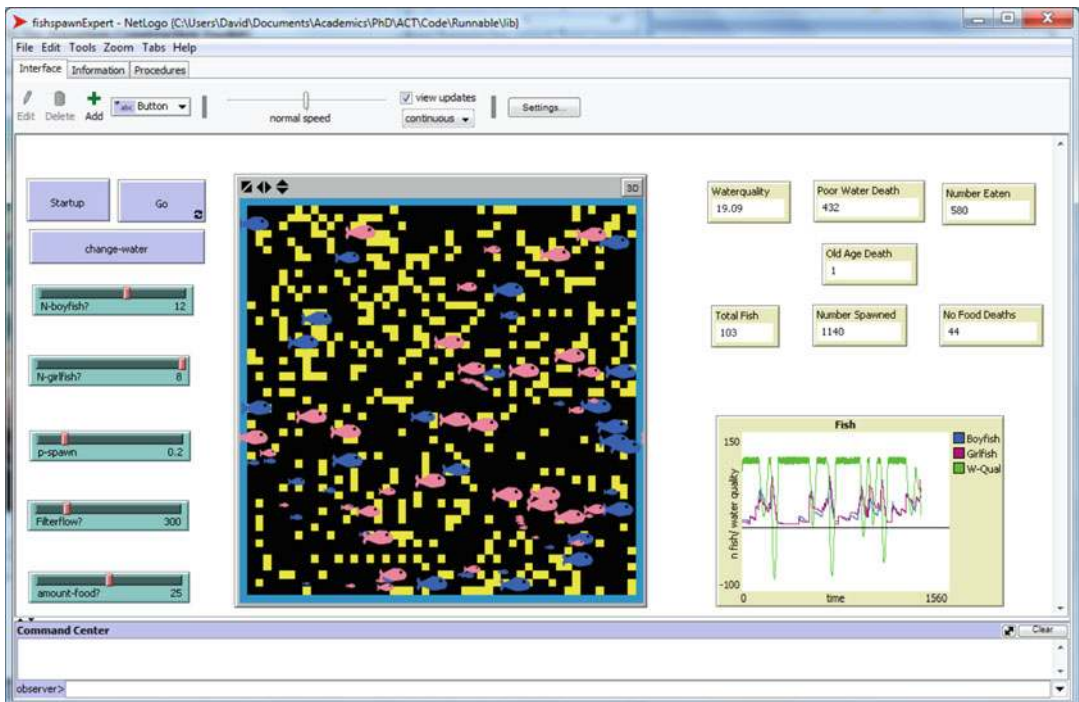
fishspawnExpert - NetLogo {C:\Users\David\Documents\Academics\PhD\ACT\Code\Runnable\lib}

File Edit Tools Zoom Tabs Help

Interface Information Procedures

Edit Delete Add Button

normal speed

view updates

continuous

Settings...

Startup

Go

change-water

N-boyfish? 12

N-girlfish? 8

p-spawn 0.2

Filterflow? 300

amount-food? 25

3D

Waterquality
19.09

Poor Water Death
432

Number Eaten
580

Old Age Death
1

Total Fish
103

Number Spawned
1140

No Food Deaths
44

Fish

150

-100

0

time

1560

n fish/ water quality

Boyfish
Girlfish
W-Qual

Command Center

Clear

observer>